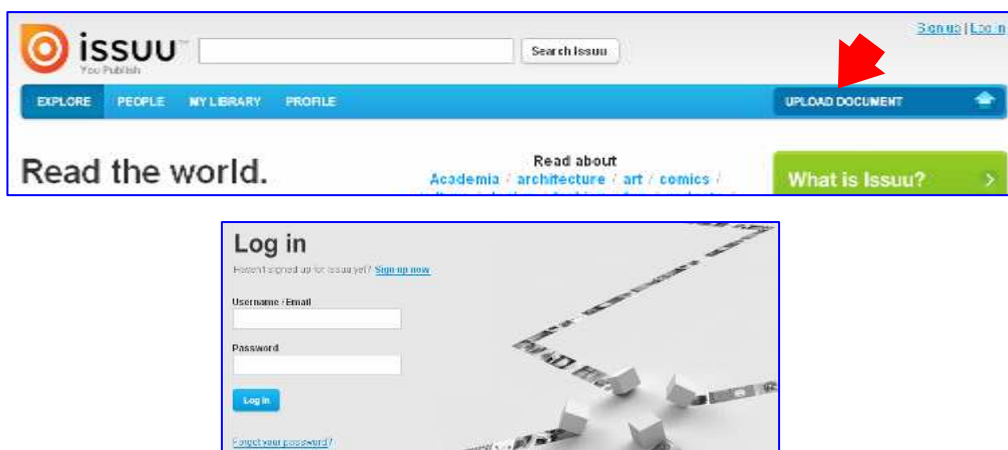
issuu
You Publish

Search issuu

Sign up | Log in

EXPLORE PEOPLE MY LIBRARY PROFILE

UPLOAD DOCUMENT

Read the world.

Read about
Academia / architecture / art / comics /

What is Issuu? >

Log in

Haven't signed up for Issuu yet? Sign up now

Username / Email

Password

Log in

Forgot your password?